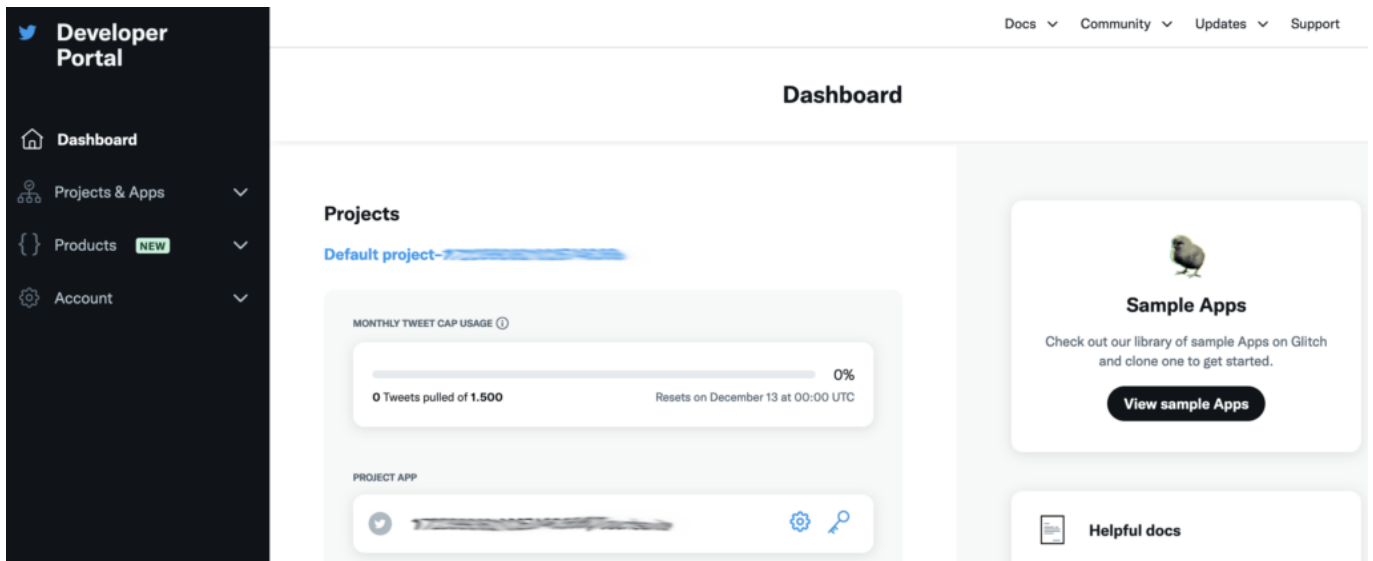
Developer Portal

Dashboard

Projects & Apps

Products NEW

Account

Docs Community Updates Support

Dashboard

Projects

Default project-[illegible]

MONTHLY TWEET CAP USAGE

0%

0 Tweets pulled of 1.500

Resets on December 13 at 00:00 UTC

PROJECT APP

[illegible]

Sample Apps

Check out our library of sample Apps on Glitch and clone one to get started.

View sample Apps

Helpful docs